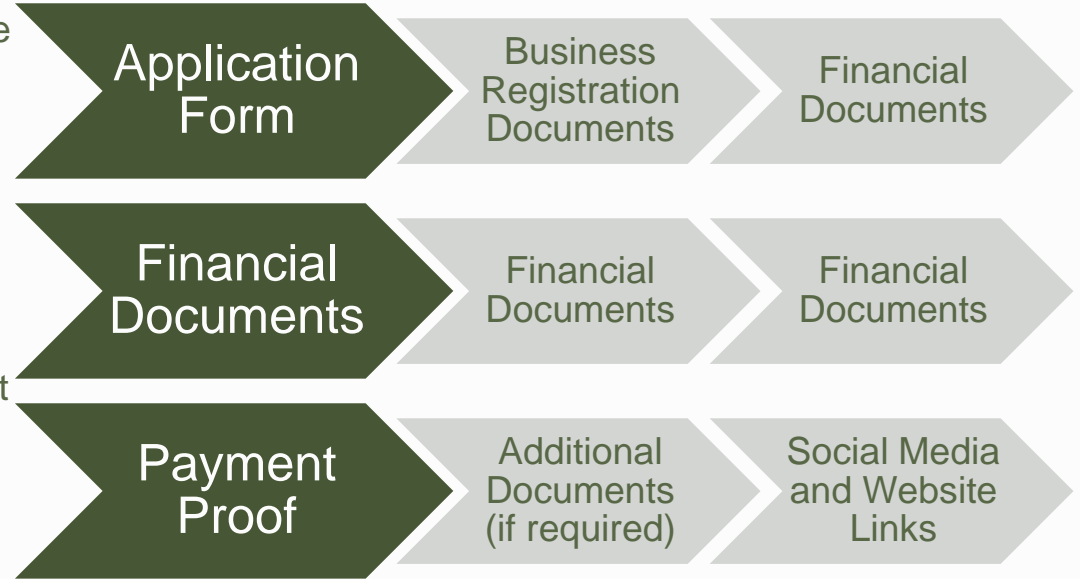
e

Application Form

Business Registration Documents

Financial Documents

Financial Documents

Financial Documents

Financial Documents

t

Payment Proof

Additional Documents (if required)

Social Media and Website Links